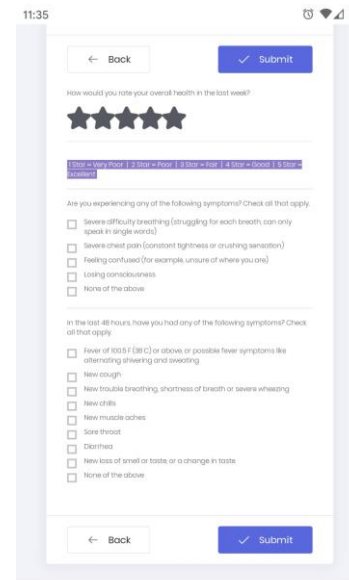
11:35

← Back

✓ Submit

How would you rate your overall health in the last week?

1 Star = Very Poor | 2 Star = Poor | 3 Star = Fair | 4 Star = Good | 5 Star = Excellent

Are you experiencing any of the following symptoms? Check all that apply.

Severe difficulty breathing (struggling for each breath, can only speak in single words)

Severe chest pain (constant tightness or crushing sensation)

Feeling confused (for example, unsure of where you are)

Losing consciousness

None of the above

In the last 48 hours, have you had any of the following symptoms? Check all that apply.

Fever of 100.5 F (38 C) or above or possible fever symptoms like alternating shivering and sweating

New cough

New trouble breathing, shortness of breath or severe wheezing

New chills

New muscle aches

Sore throat

Diarrhea

New loss of smell or taste, or a change in taste

None of the above

← Back

✓ Submit